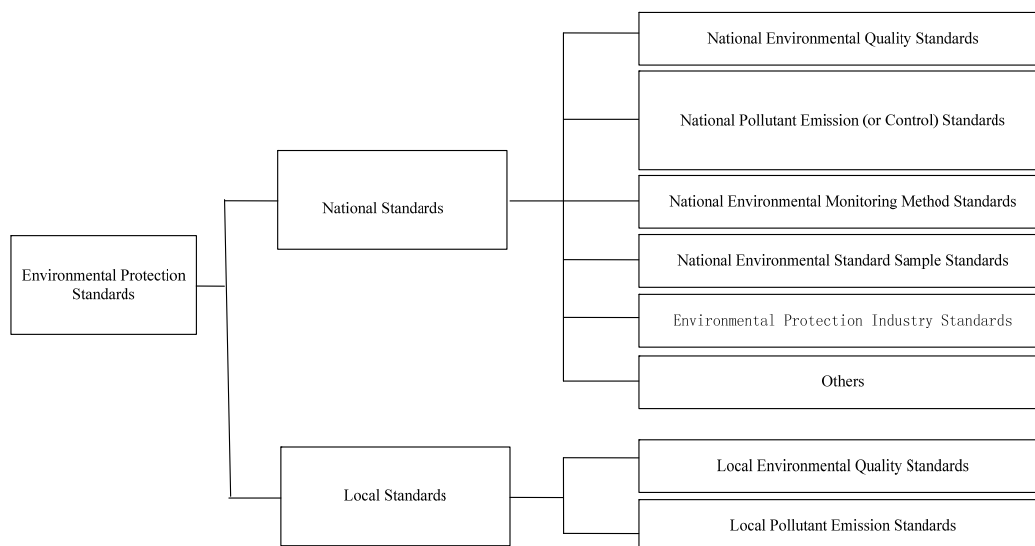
Environmental Protection Standards

National Standards

National Environmental Quality Standards

National Pollutant Emission (or Control) Standards

National Environmental Monitoring Method Standards

National Environmental Standard Sample Standards

Environmental Protection Industry Standards

Others

Local Standards

Local Environmental Quality Standards

Local Pollutant Emission Standards